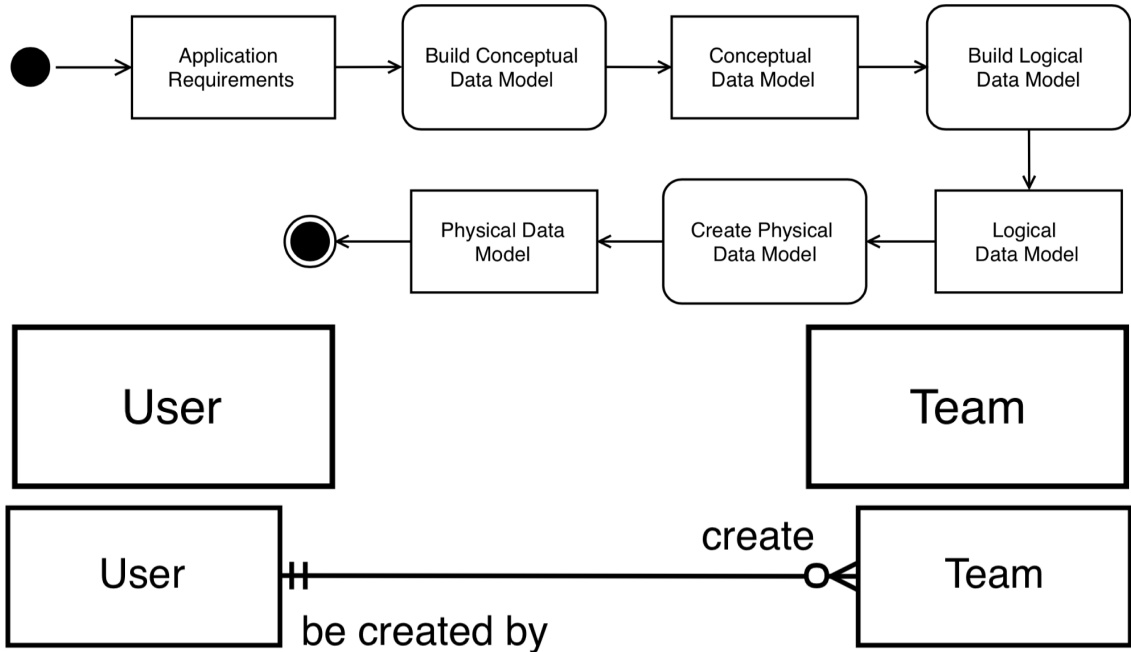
Application Requirements

Build Conceptual Data Model

Conceptual Data Model

Build Logical Data Model

Logical Data Model

Create Physical Data Model

Physical Data Model

User

Team

User

create

Team

be created by